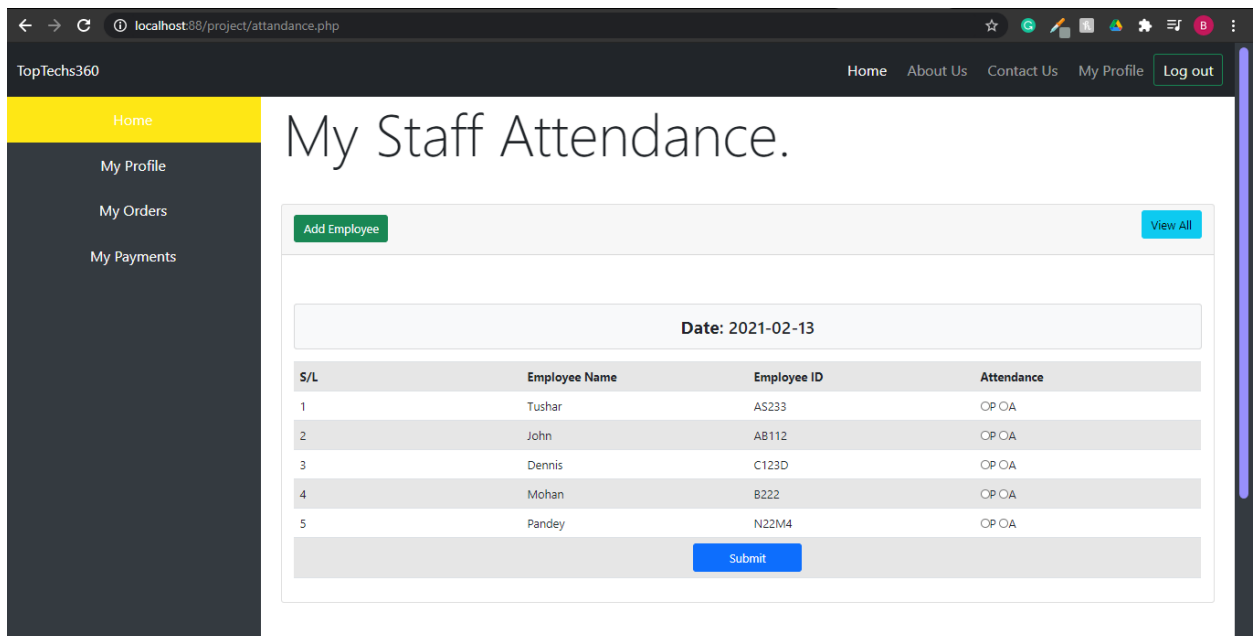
localhost:88/project/attendance.php

B

TopTechs360

Home About Us Contact Us My Profile Log out

Home

My Profile

My Orders

My Payments

My Staff Attendance.

Add Employee

View All

Date: 2021-02-13

| S/L | Employee Name | Employee ID | Attendance |
|---|---|---|---|
| 1 | Tushar | AS233 | P A |
| 2 | John | AB112 | P A |
| 3 | Dennis | C123D | P A |
| 4 | Mohan | B222 | P A |
| 5 | Pandey | N22M4 | P A |

Submit